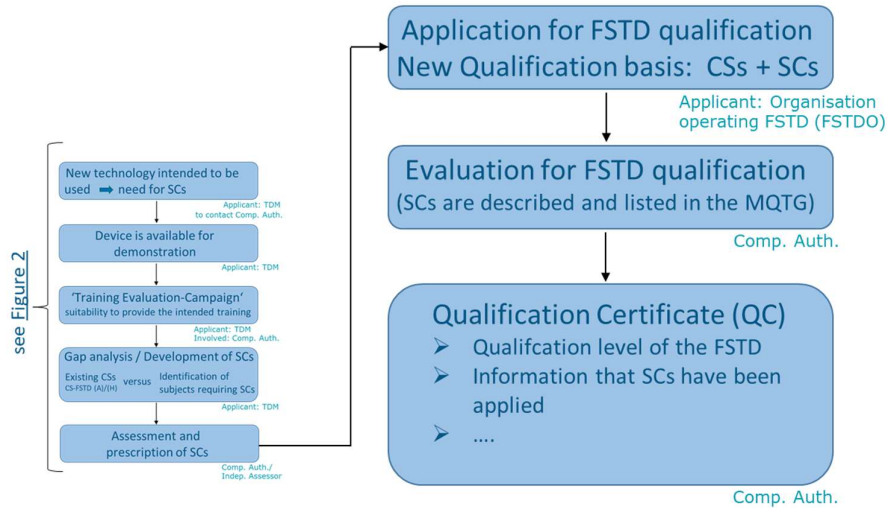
see Figure 2

New technology intended to be used ➡ need for SCs

Applicant: TDM to contact Comp. Auth.

Device is available for demonstration

Applicant: TDM

'Training Evaluation-Campaign' suitability to provide the intended training

Applicant: TDM
Involved: Comp. Auth.

Gap analysis / Development of SCs

Existing CSs CS-FSTD (A)/(H) versus Identification of subjects requiring SCs

Applicant: TDM

Assessment and prescription of SCs

Comp. Auth./ Indep. Assessor

Application for FSTD qualification
New Qualification basis: CSs + SCs

Applicant: Organisation operating FSTD (FSTDO)

Evaluation for FSTD qualification
(SCs are described and listed in the MQTG)

Comp. Auth.

Qualification Certificate (QC)
➢ Qualifcation level of the FSTD
➢ Information that SCs have been applied
➢ ....

Comp. Auth.